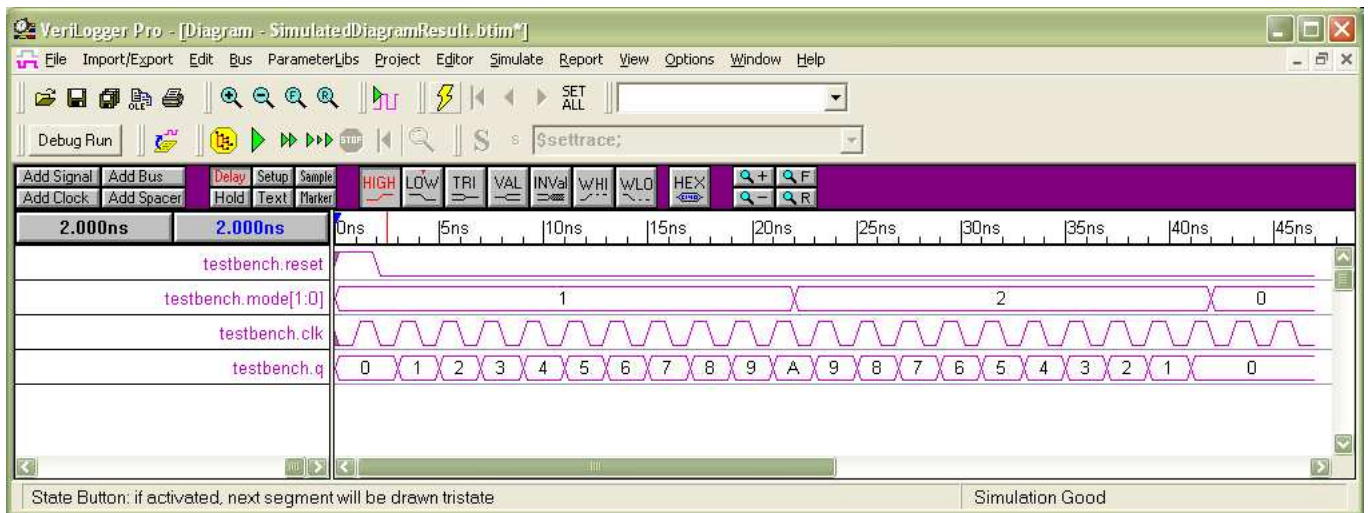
VeriLogger Pro - [Diagram - SimulatedDiagramResult.btim*]

File Import/Export Edit Bus ParameterLibs Project Editor Simulate Report View Options Window Help

SET ALL

Debug Run

S $settrace;

Add Signal Add Bus Add Clock Add Spacer Delay Setup Sample Hold Text Marker HIGH LOW TRI VAL INVal WHI WLO HEX

2.000ns 2.000ns 0ns 5ns 10ns 15ns 20ns 25ns 30ns 35ns 40ns 45ns

testbench.reset

testbench.mode[1:0] 1 2 0

testbench.clk

testbench.q 0 1 2 3 4 5 6 7 8 9 A 9 8 7 6 5 4 3 2 1 0

State Button: if activated, next segment will be drawn tristate

Simulation Good